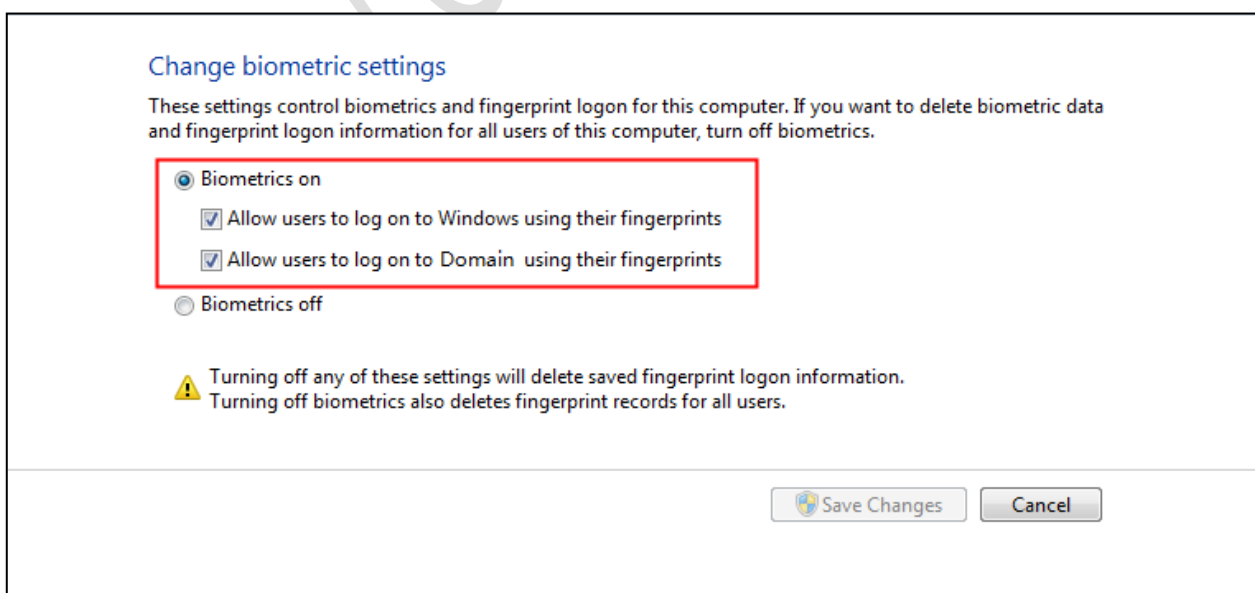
Change biometric settings

These settings control biometrics and fingerprint logon for this computer. If you want to delete biometric data and fingerprint logon information for all users of this computer, turn off biometrics.

Biometrics on

Allow users to log on to Windows using their fingerprints

Allow users to log on to Domain using their fingerprints

Biometrics off

Turning off any of these settings will delete saved fingerprint logon information.
Turning off biometrics also deletes fingerprint records for all users.

Save Changes

Cancel